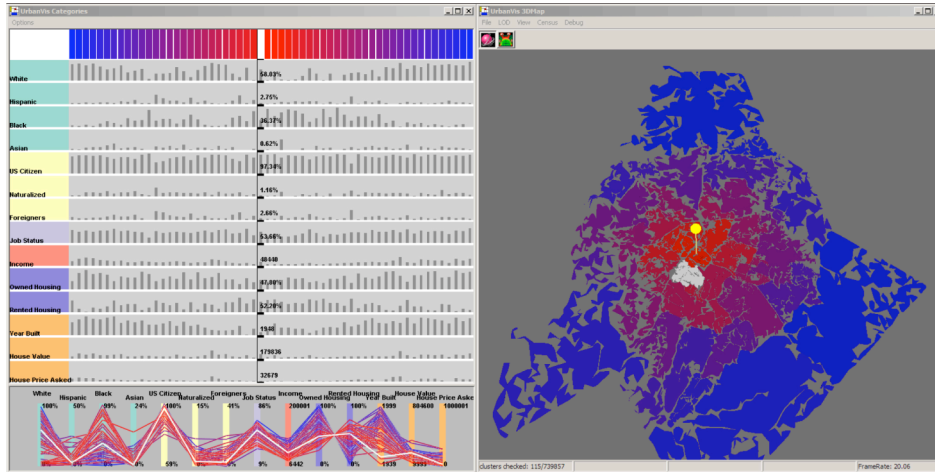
UrbanVis Categories
Options

White
58.03%
Hispanic
2.75%
Black
36.37%
Asian
0.62%
US Citizen
97.34%
Naturalized
1.16%
Foreigners
2.66%
Job Status
53.46%
Income
48848
Owned Housing
47.80%
Rented Housing
52.20%
Year Built
1948
House Value
179836
House Price Asked
32679

White 100%
Hispanic 50%
Black 99%
Asian 24%
US Citizen 100%
Naturalized 15%
Foreigners 41%
Job Status 86%
Income 200001
Owned Housing 100%
Rented Housing 100%
Year Built 1999
House Value 804600
House Price Aske 1000001
0% 0% 0% 0% 59% 0% 0% 9% 6442 0% 0% 1939 9999 0

UrbanVis 3DMap
File LOD View Census Debug

clusters checked: 115/739857
FrameRate: 20.06